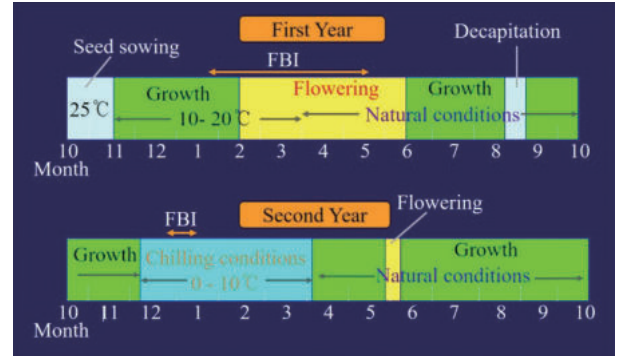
First Year

Seed sowing

Decapitation

FBI

25℃

Growth

Flowering

Growth

10- 20℃

Natural conditions

10 11 12 1 2 3 4 5 6 7 8 9 10

Month

Second Year

Flowering

FBI

Growth

Chilling conditions

Growth

0 - 10℃

Natural conditions

10 11 12 1 2 3 4 5 6 7 8 9 10

Month